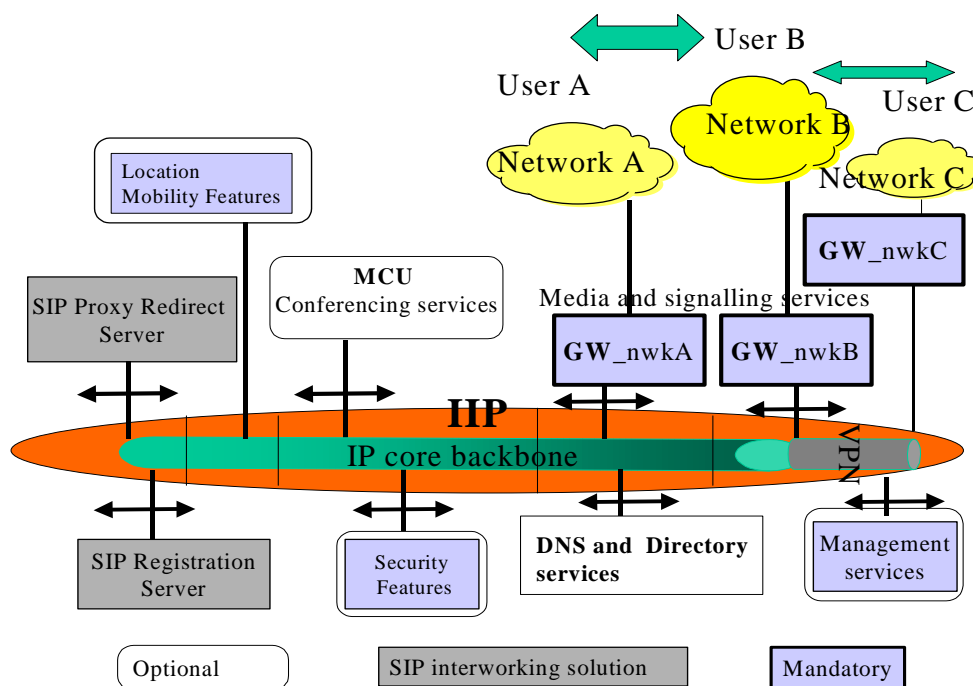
User B
User A
User C
Network B
Network A
Network C
Location Mobility Features
SIP Proxy Redirect Server
MCU
Conferencing services
Media and signalling services
GW_nwkC
GW_nwkA
GW_nwkB
IIP
IP core backbone
VPN
SIP Registration Server
Security Features
DNS and Directory services
Management services
Optional
SIP interworking solution
Mandatory